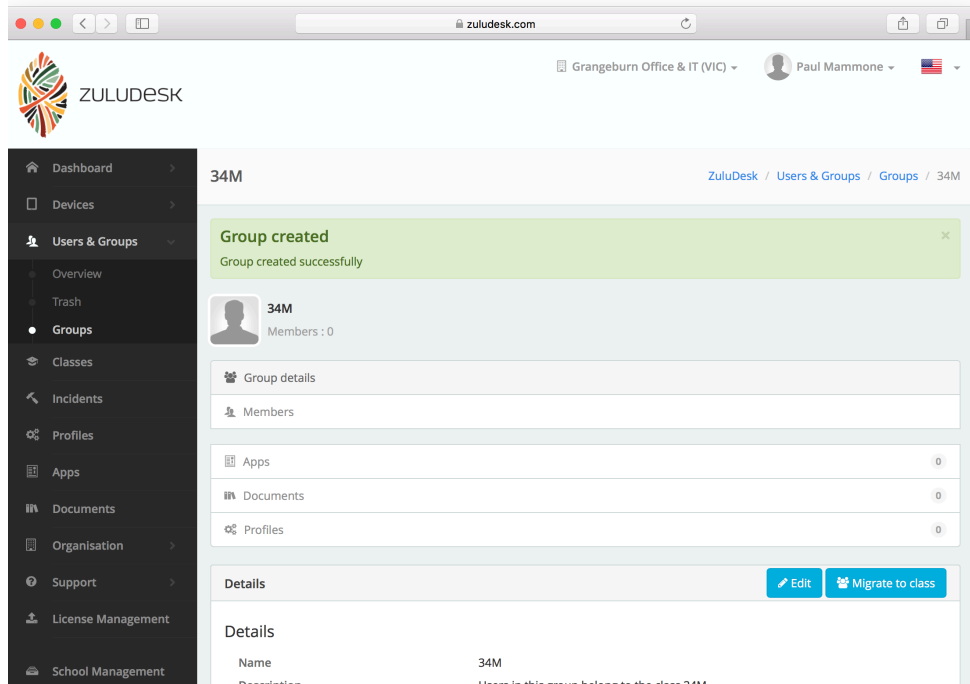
zuludesk.com

ZULUDESK

Grangeburn Office & IT (VIC)
Paul Mammone

Dashboard
Devices
Users & Groups
Overview
Trash
Groups
Classes
Incidents
Profiles
Apps
Documents
Organisation
Support
License Management
School Management

34M

ZuluDesk / Users & Groups / Groups / 34M

Group created
Group created successfully

34M
Members : 0

Group details
Members

Apps 0
Documents 0
Profiles 0

Details
Edit
Migrate to class

Details

Name 34M
Description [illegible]